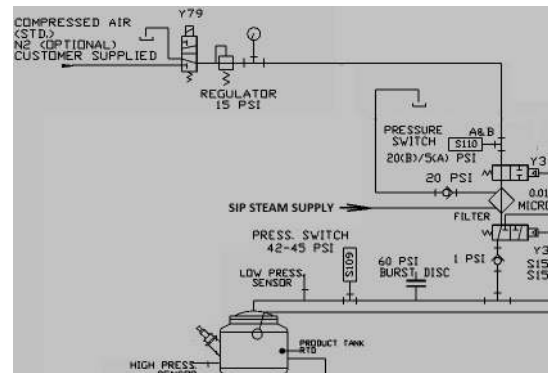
COMPRESSED AIR (STD.)
N2 (OPTIONAL)
CUSTOMER SUPPLIED

Y79

REGULATOR
15 PSI

PRESSURE SWITCH
20(B)/5(A) PSI

A&B
S110

Y3

20 PSI

0.01
MICR

SIP STEAM SUPPLY

FILTER

PRESS. SWITCH
42-45 PSI

S109

LOW PRESS. SENSOR

60 PSI
BURST DISC

1 PSI

Y3
S15
S15

PRODUCT TANK
RTD

HIGH PRESS.
SENSOR